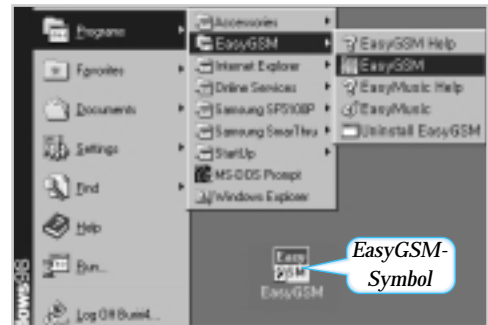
Programs
Favorites
Documents
Settings
Find
Help
Run...
Log Off Buint4...
ows98
Accessories
EasyGSM
Internet Explorer
Online Services
Samsung SF5100P
Samsung SmarThru
StartUp
MS-DOS Prompt
Windows Explorer
EasyGSM Help
EasyGSM
EasyMusic Help
EasyMusic
Uninstall EasyGSM
Easy GSM
EasyGSM
EasyGSM-Symbol